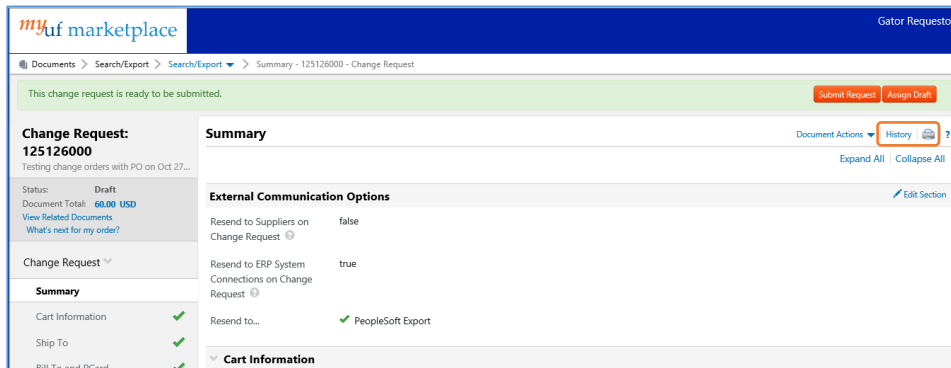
myuf marketplace

Gator Requesto

Documents > Search/Export > Search/Export > Summary - 125126000 - Change Request

This change request is ready to be submitted.

Submit Request | Assign Draft

Change Request: 125126000
Testing change orders with PO on Oct 27...

Status: Draft
Document Total: 60.00 USD
View Related Documents
What's next for my order?

Change Request

Summary

Cart Information

Ship To

Bill To and PCard

Summary

Document Actions | History | ?

Expand All | Collapse All

External Communication Options

Edit Section

Resend to Suppliers on Change Request
false

Resend to ERP System Connections on Change Request
true

Resend to...
PeopleSoft Export

Cart Information